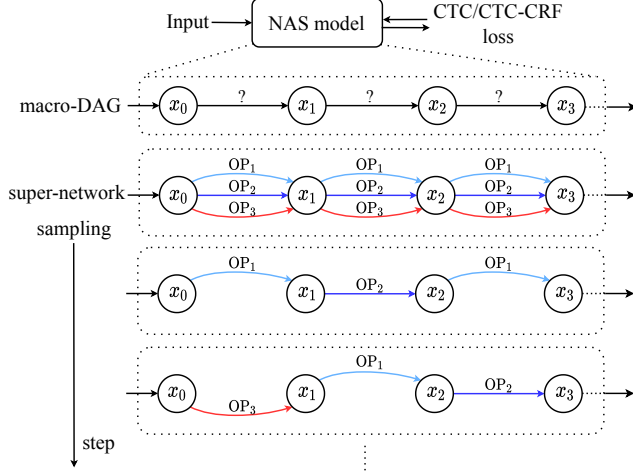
Input

NAS model

CTC/CTC-CRF loss

macro-DAG

$x_0$ ? $x_1$ ? $x_2$ ? $x_3$

super-network

$x_0$ $OP_1$ $OP_2$ $OP_3$ $x_1$ $OP_1$ $OP_2$ $OP_3$ $x_2$ $OP_1$ $OP_2$ $OP_3$ $x_3$

sampling

$x_0$ $OP_1$ $x_1$ $OP_2$ $x_2$ $OP_1$ $x_3$

$x_0$ $OP_3$ $x_1$ $OP_1$ $x_2$ $OP_2$ $x_3$

step